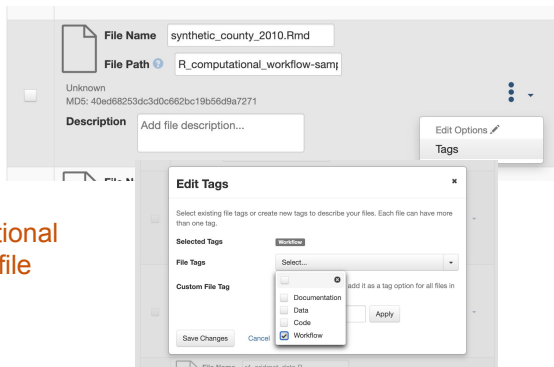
File Name synthetic_county_2010.Rmd

File Path R_computational_workflow-samp

Unknown
MD5: 40ed68253dc3d0c662bc19b56d9a7271

Description Add file description...

Edit Options

Tags

tional
file

Edit Tags

×

Select existing file tags or create new tags to describe your files. Each file can have more than one tag.

Selected Tags Workflow

File Tags Select...

Custom File Tag

add it as a tag option for all files in

Documentation

Data

Code

Workflow

Apply

Save Changes Cancel

File Name